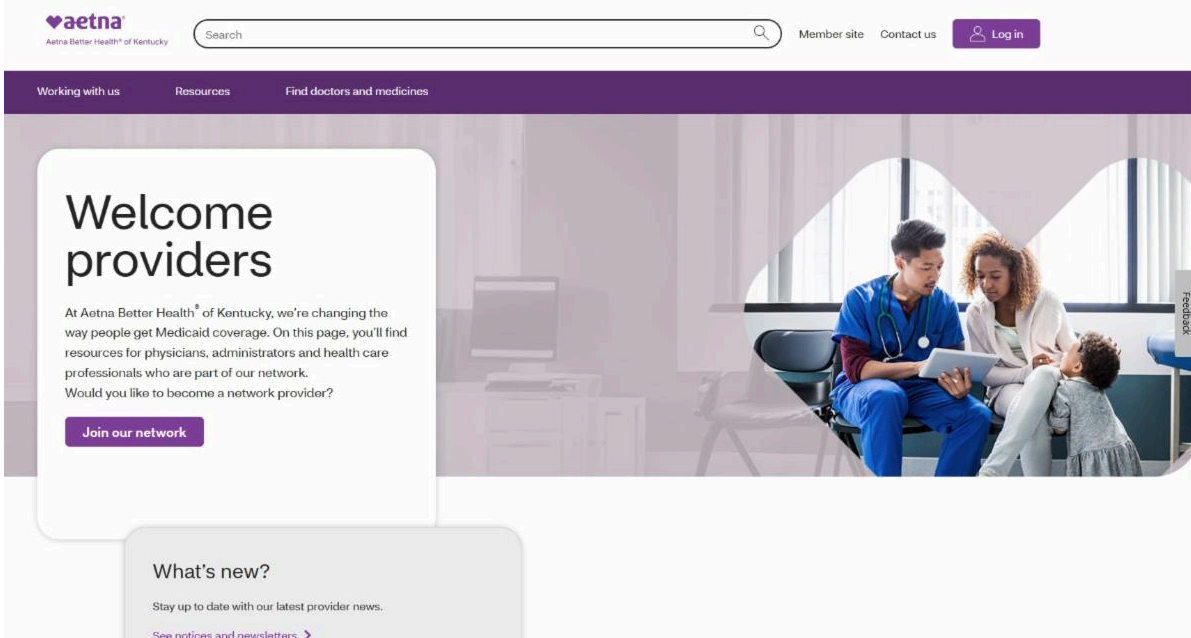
aetna
Aetna Better Health® of Kentucky

Search

Member site Contact us Log in

Working with us Resources Find doctors and medicines

Welcome providers

At Aetna Better Health® of Kentucky, we're changing the way people get Medicaid coverage. On this page, you'll find resources for physicians, administrators and health care professionals who are part of our network.
Would you like to become a network provider?

Join our network

Feedback

What's new?

Stay up to date with our latest provider news.

See notices and newsletters >